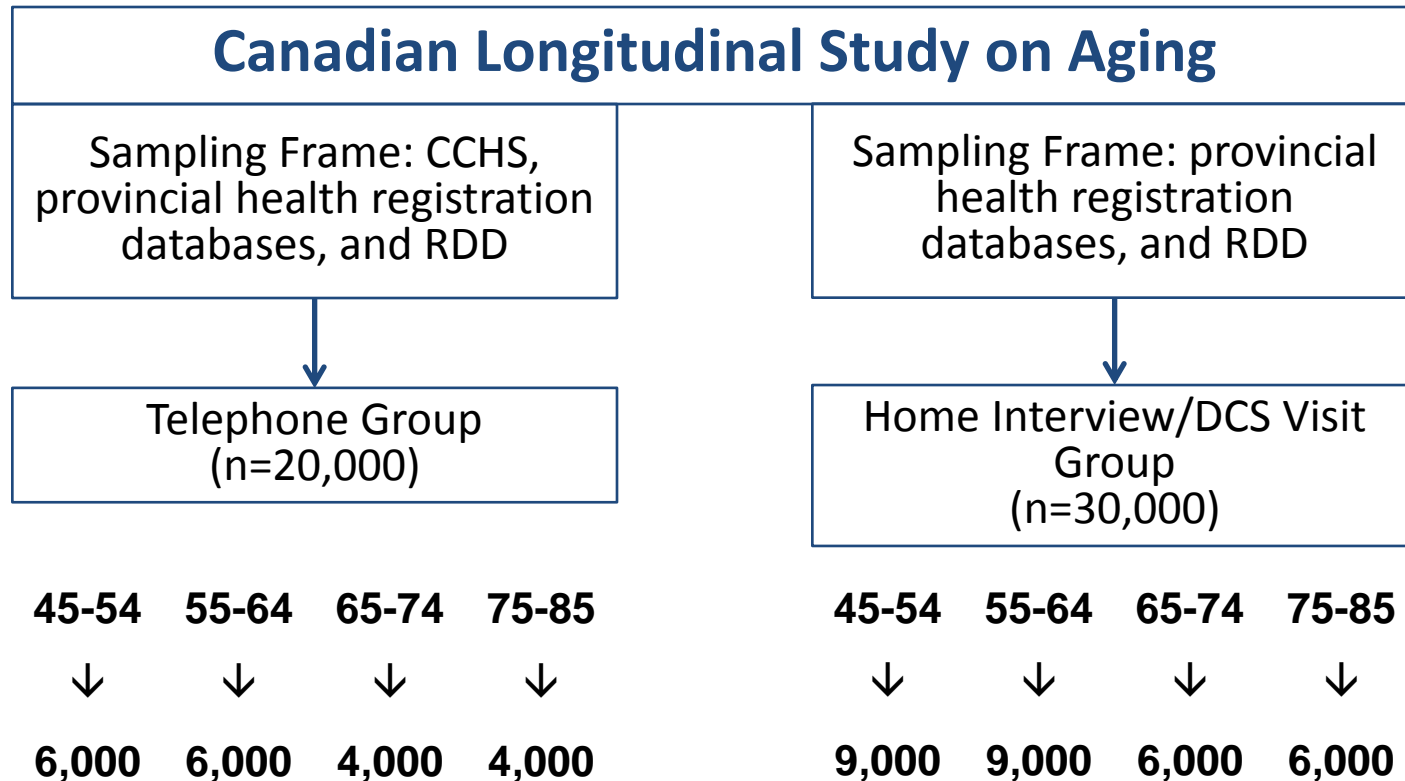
Canadian Longitudinal Study on Aging

Sampling Frame: CCHS, provincial health registration databases, and RDD

Telephone Group (n=20,000)

| 45-54 | 55-64 | 65-74 | 75-85 |
|---|---|---|---|
| ↓ | ↓ | ↓ | ↓ |
| 6,000 | 6,000 | 4,000 | 4,000 |

Sampling Frame: provincial health registration databases, and RDD

Home Interview/DCS Visit Group (n=30,000)

| 45-54 | 55-64 | 65-74 | 75-85 |
|---|---|---|---|
| ↓ | ↓ | ↓ | ↓ |
| 9,000 | 9,000 | 6,000 | 6,000 |